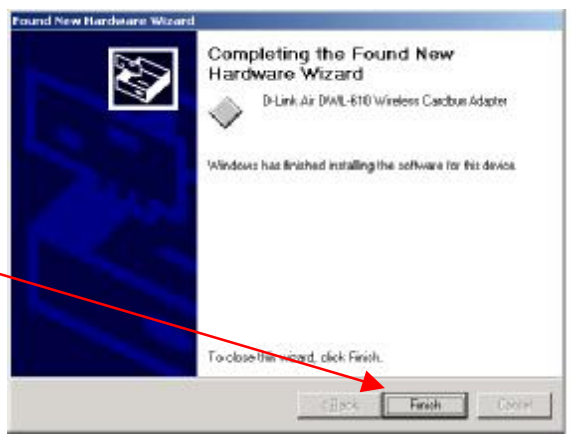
Found New Hardware Wizard

Completing the Found New Hardware Wizard

D-Link Air DWL-610 Wireless Cardbus Adapter

Windows has finished installing the software for this device.

To close this wizard, click Finish.

< Back
Finish
Cancel